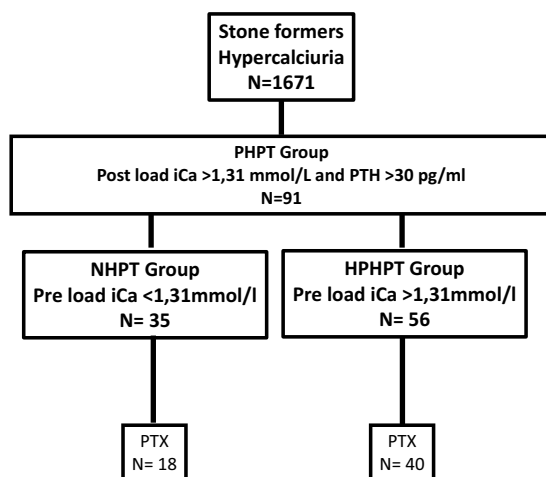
Stone formers
Hypercalciuria
N=1671

PHPT Group
Post load iCa >1,31 mmol/L and PTH >30 pg/ml
N=91

NHPT Group
Pre load iCa <1,31mmol/l
N= 35

HPHPT Group
Pre load iCa >1,31mmol/l
N= 56

PTX
N= 18

PTX
N= 40